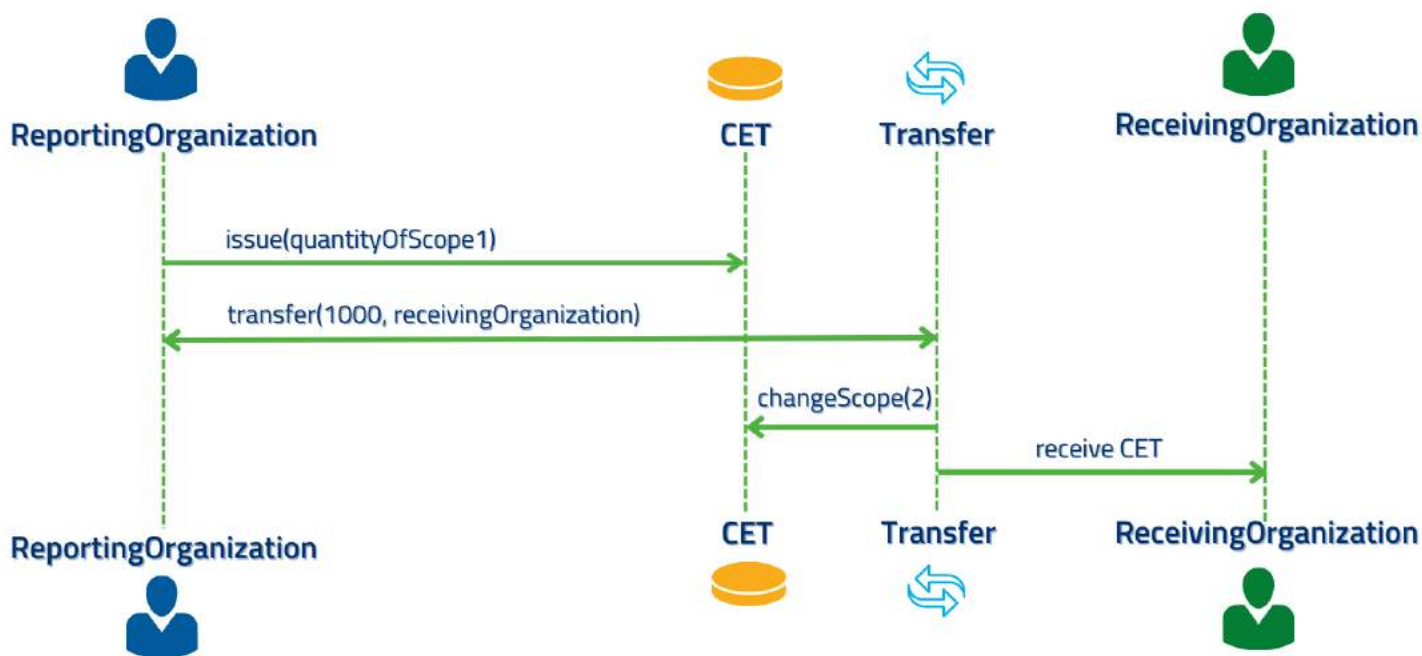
ReportingOrganization

CET

Transfer

ReceivingOrganization

issue(quantityOfScope1)

transfer(1000, receivingOrganization)

changeScope(2)

receive CET

ReportingOrganization

CET

Transfer

ReceivingOrganization